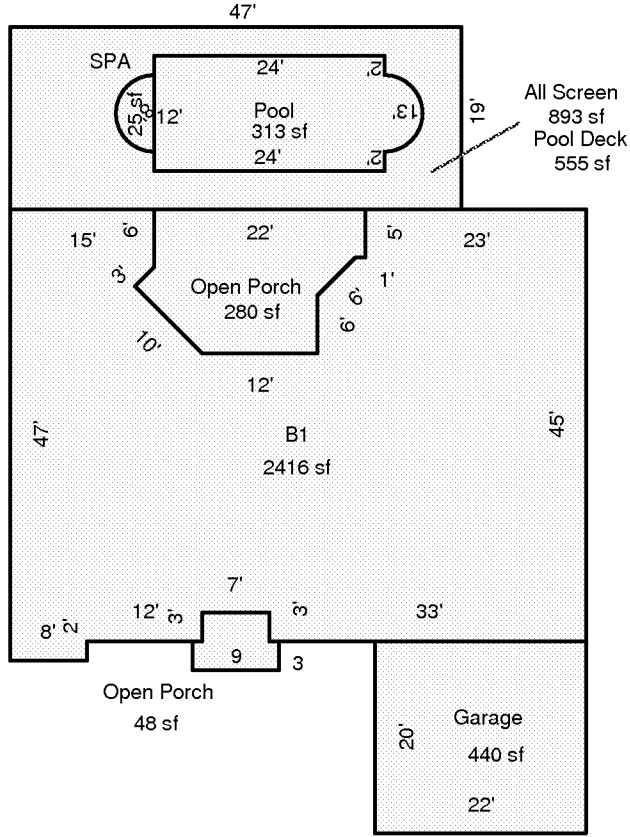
47'

SPA

24'

2'

25 sf

8'

12'

Pool
313 sf

13'

19'

All Screen
893 sf
Pool Deck
555 sf

24'

2'

15'

6'

22'

5'

23'

3'

Open Porch
280 sf

1'

6'

6'

10'

12'

47'

B1
2416 sf

45'

7'

12'

3'

3'

33'

8'

2'

9

3

Open Porch
48 sf

Garage
440 sf

20'

22'